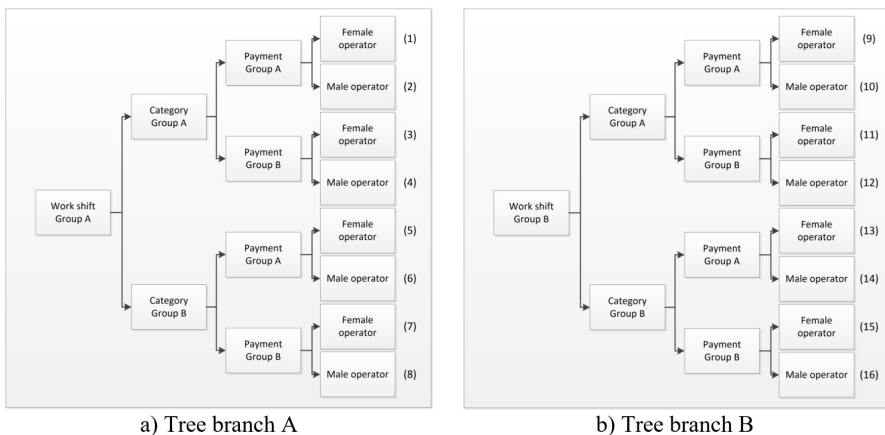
Work shift Group A

Category Group A

Payment Group A

Female operator (1)

Male operator (2)

Payment Group B

Female operator (3)

Male operator (4)

Category Group B

Payment Group A

Female operator (5)

Male operator (6)

Payment Group B

Female operator (7)

Male operator (8)

a) Tree branch A

Work shift Group B

Category Group A

Payment Group A

Female operator (9)

Male operator (10)

Payment Group B

Female operator (11)

Male operator (12)

Category Group B

Payment Group A

Female operator (13)

Male operator (14)

Payment Group B

Female operator (15)

Male operator (16)

b) Tree branch B